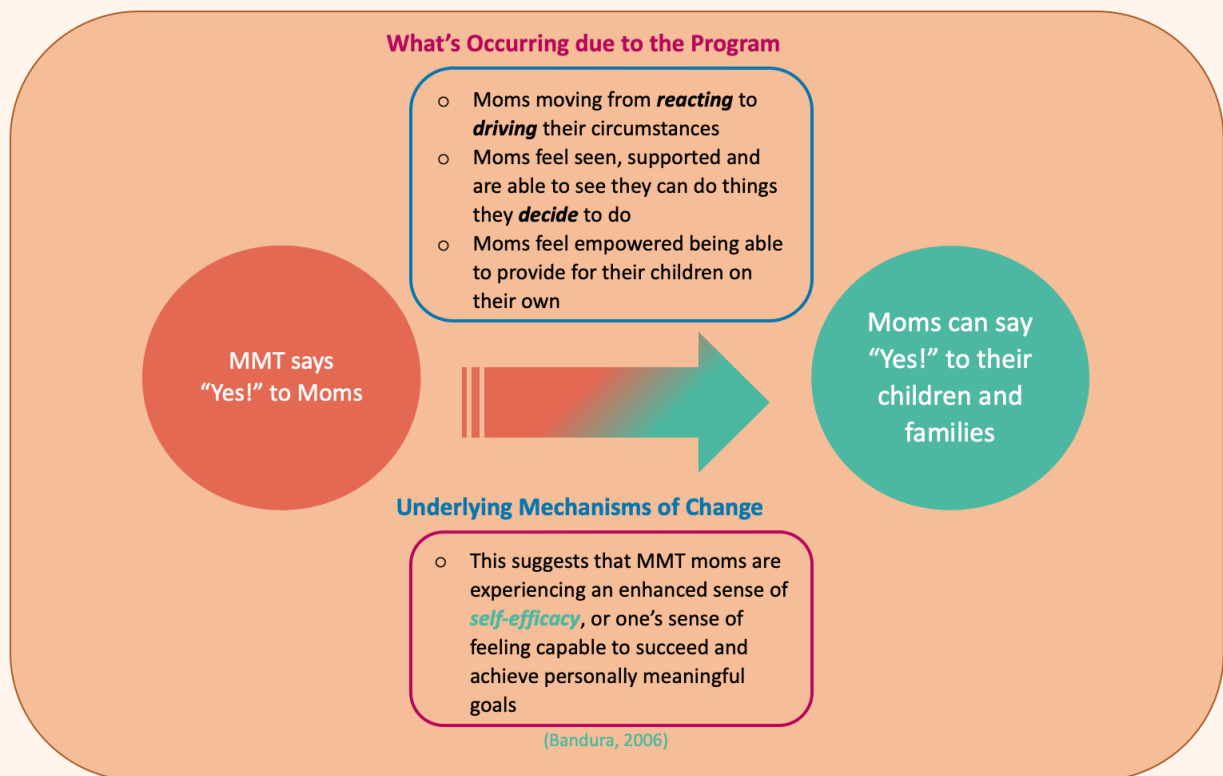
What's Occurring due to the Program

- Moms moving from ***reacting*** to ***driving*** their circumstances
- Moms feel seen, supported and are able to see they can do things they ***decide*** to do
- Moms feel empowered being able to provide for their children on their own

MMT says "Yes!" to Moms

Moms can say "Yes!" to their children and families

Underlying Mechanisms of Change

- This suggests that MMT moms are experiencing an enhanced sense of ***self-efficacy***, or one's sense of feeling capable to succeed and achieve personally meaningful goals

(Bandura, 2006)